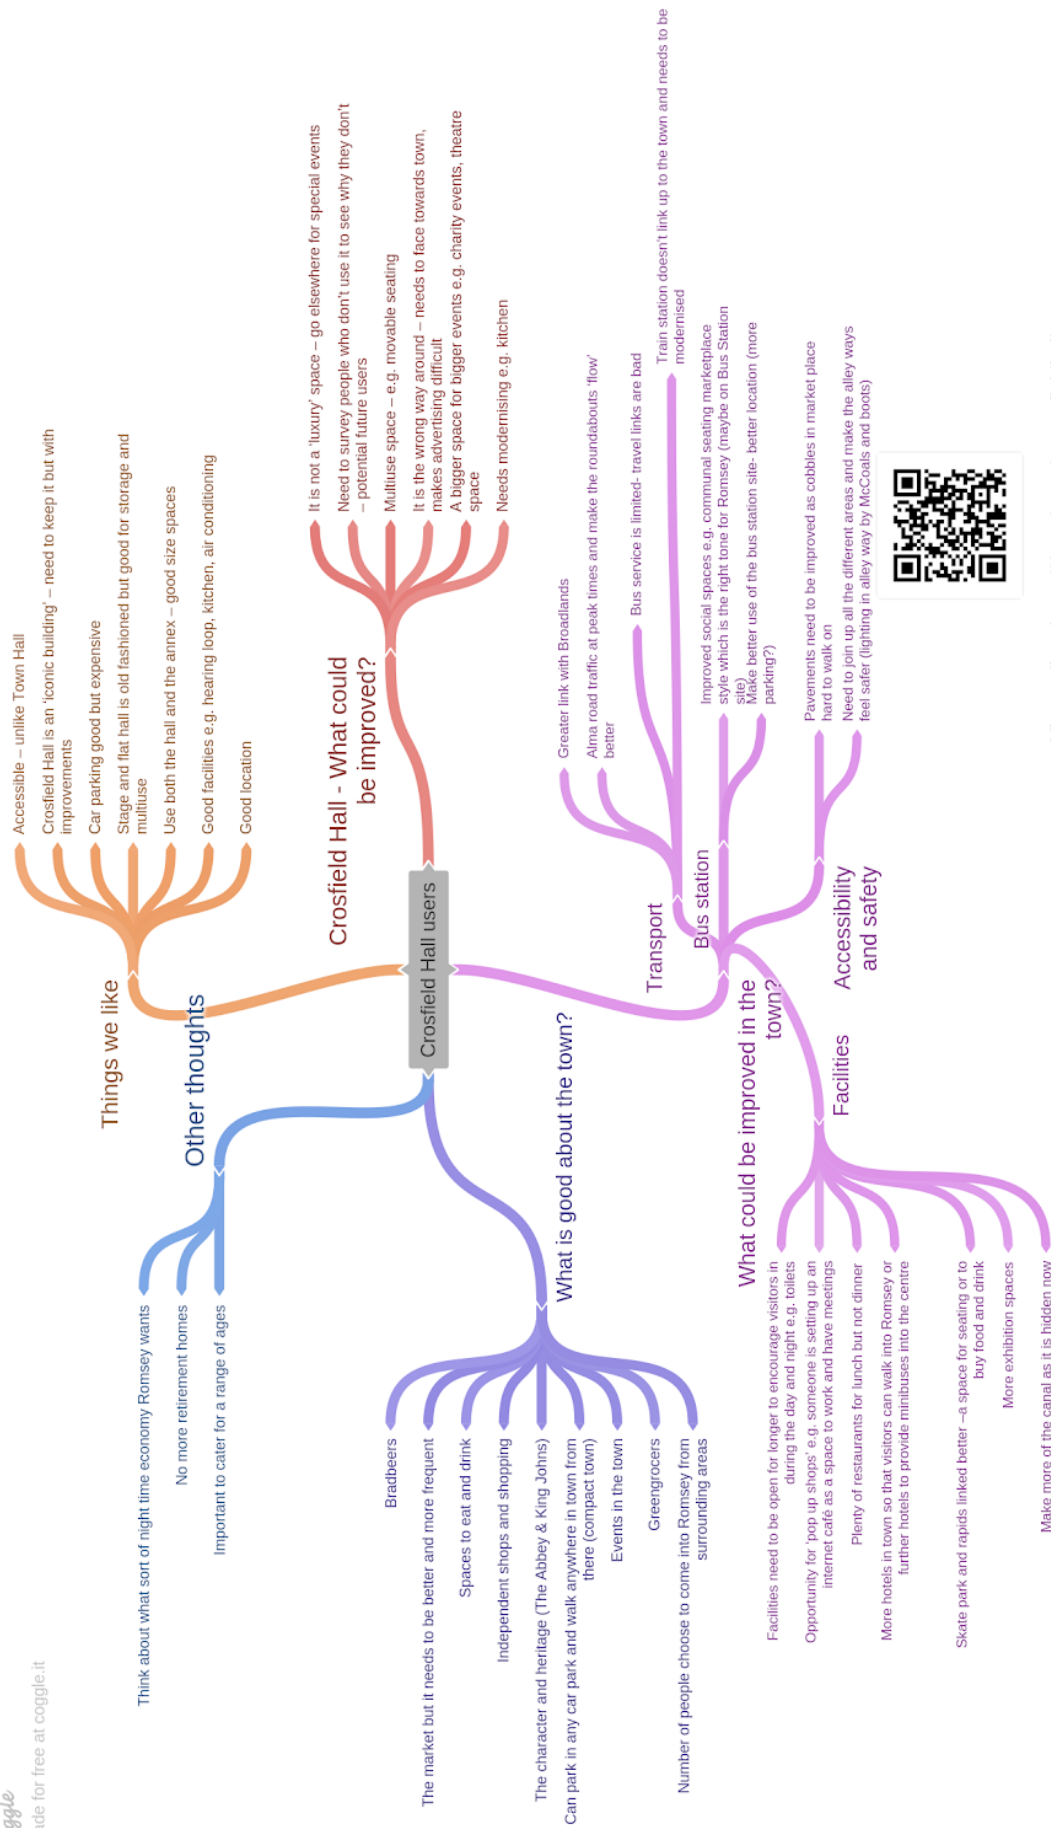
Crosfield Hall users

Things we like

Accessible – unlike Town Hall

Crosfield Hall is an 'iconic building' – need to keep it but with improvements

Car parking good but expensive

Stage and flat hall is old fashioned but good for storage and multiuse

Use both the hall and the annex – good size spaces

Good facilities e.g. hearing loop, kitchen, air conditioning

Good location

Crosfield Hall - What could be improved?

It is not a 'luxury' space – go elsewhere for special events

Need to survey people who don't use it to see why they don't – potential future users

Multiuse space – e.g. movable seating

It is the wrong way around – needs to face towards town, makes advertising difficult

A bigger space for bigger events e.g. charity events, theatre space

Needs modernising e.g. kitchen

What could be improved in the town?

Transport

Greater link with Broadlands

Alma road traffic at peak times and make the roundabouts 'flow' better

Bus service is limited- travel links are bad

Train station doesn't link up to the town and needs to be modernised

Bus station

Improved social spaces e.g. communal seating marketplace style which is the right tone for Romsey (maybe on Bus Station site)

Make better use of the bus station site- better location (more parking?)

Accessibility and safety

Pavements need to be improved as cobbles in market place hard to walk on

Need to join up all the different areas and make the alley ways feel safer (lighting in alley way by McCoals and boots)

Facilities

Facilities need to be open for longer to encourage visitors in during the day and night e.g. toilets

Opportunity for 'pop up shops' e.g. someone is setting up an internet café as a space to work and have meetings

Plenty of restaurants for lunch but not dinner

More hotels in town so that visitors can walk into Romsey or further hotels to provide minibuses into the centre

Skate park and rapids linked better –a space for seating or to buy food and drink

More exhibition spaces

Make more of the canal as it is hidden now

What is good about the town?

Bradbeers

The market but it needs to be better and more frequent

Spaces to eat and drink

Independent shops and shopping

The character and heritage (The Abbey & King Johns)

Can park in any car park and walk anywhere in town from there (compact town)

Events in the town

Greengrocers

Number of people choose to come into Romsey from surrounding areas

Other thoughts

Think about what sort of night time economy Romsey wants

No more retirement homes

Important to cater for a range of ages

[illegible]ggle
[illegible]de for free at coggle.it